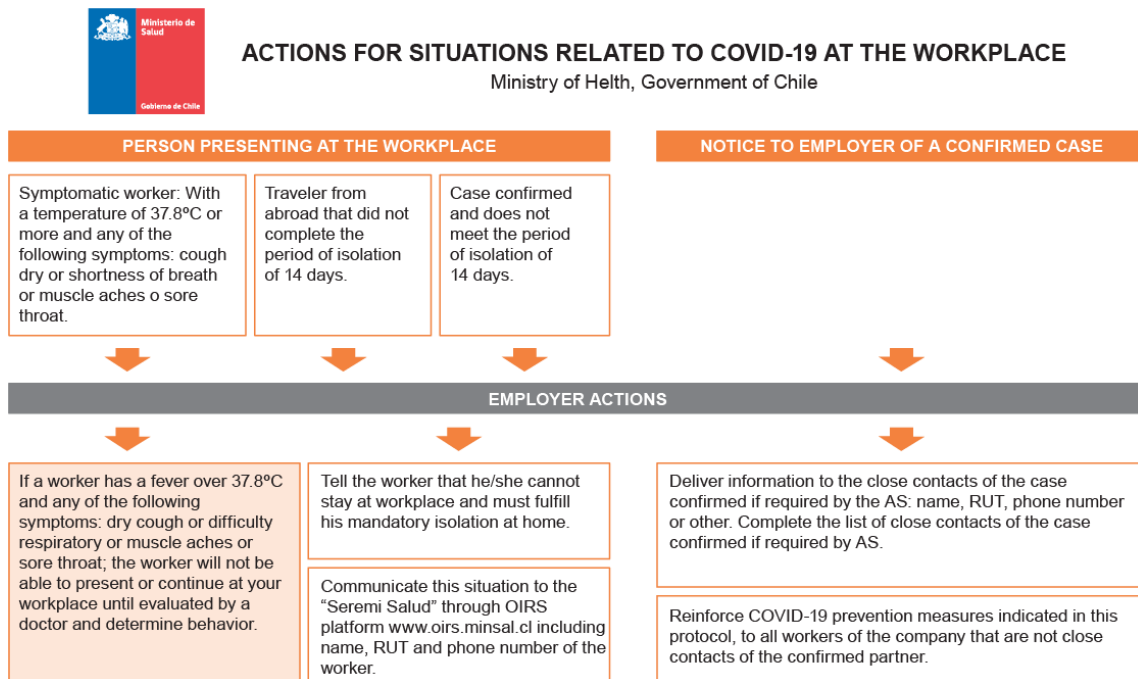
Ministerio de Salud

Gobierno de Chile

ACTIONS FOR SITUATIONS RELATED TO COVID-19 AT THE WORKPLACE

Ministry of Helth, Government of Chile

PERSON PRESENTING AT THE WORKPLACE

NOTICE TO EMPLOYER OF A CONFIRMED CASE

Symptomatic worker: With a temperature of 37.8ºC or more and any of the following symptoms: cough dry or shortness of breath or muscle aches o sore throat.

Traveler from abroad that did not complete the period of isolation of 14 days.

Case confirmed and does not meet the period of isolation of 14 days.

EMPLOYER ACTIONS

If a worker has a fever over 37.8ºC and any of the following symptoms: dry cough or difficulty respiratory or muscle aches or sore throat; the worker will not be able to present or continue at your workplace until evaluated by a doctor and determine behavior.

Tell the worker that he/she cannot stay at workplace and must fulfill his mandatory isolation at home.

Communicate this situation to the "Seremi Salud" through OIRS platform www.oirs.minsal.cl including name, RUT and phone number of the worker.

Deliver information to the close contacts of the case confirmed if required by the AS: name, RUT, phone number or other. Complete the list of close contacts of the case confirmed if required by AS.

Reinforce COVID-19 prevention measures indicated in this protocol, to all workers of the company that are not close contacts of the confirmed partner.